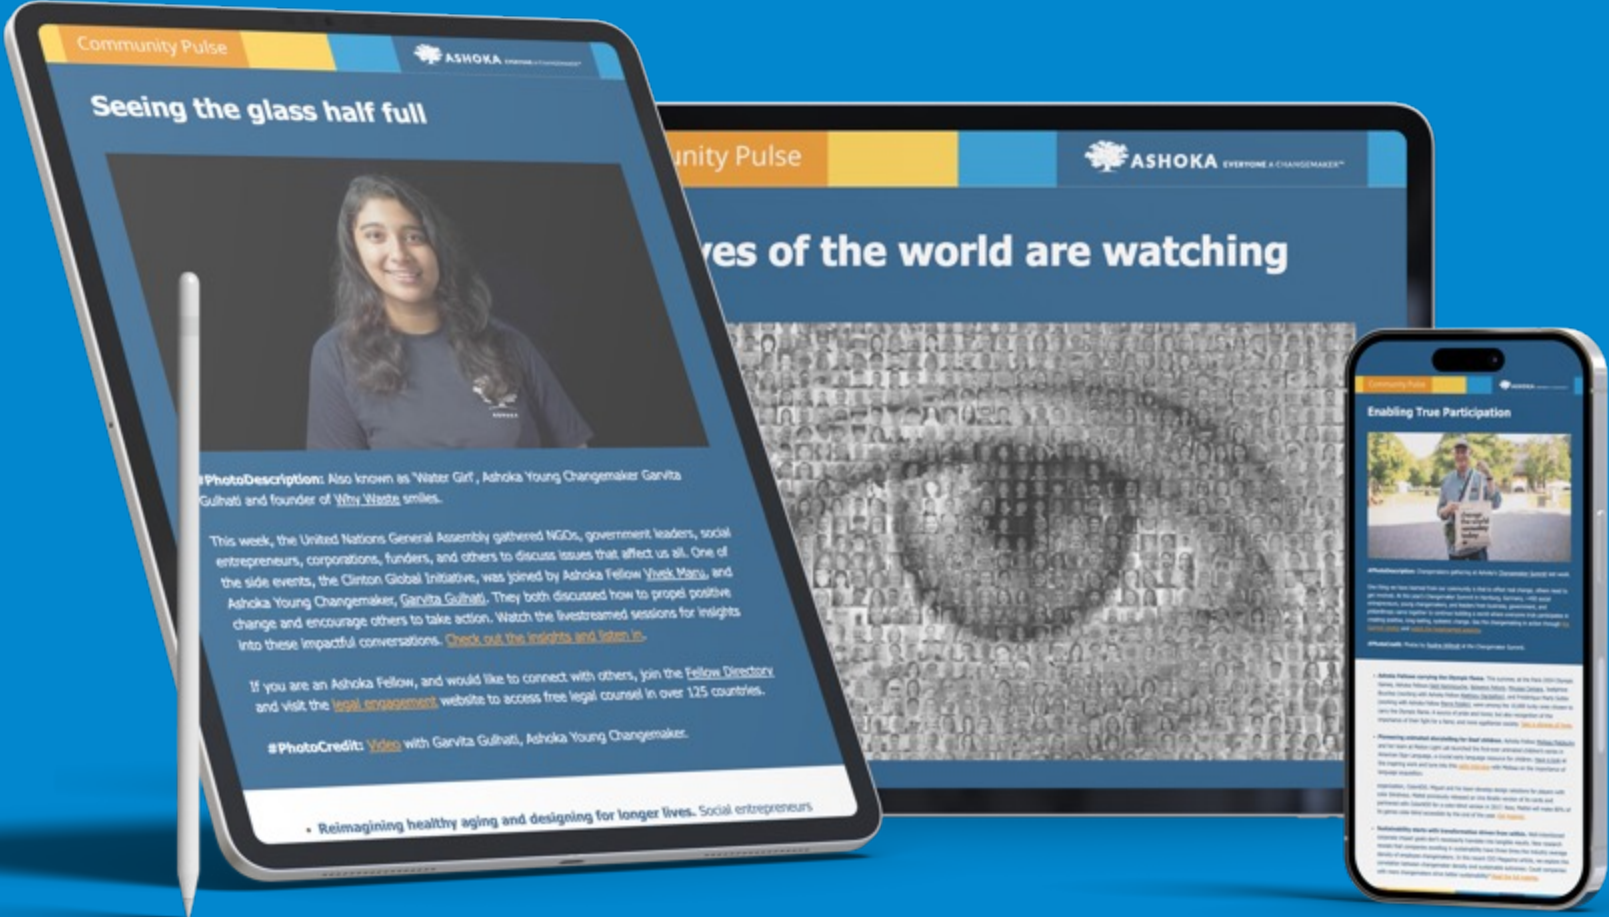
Community Pulse

ASHOKA EVERYONE A CHANGEMAKER

Seeing the glass half full

#PhotoDescription: Also known as 'Water Girl', Ashoka Young Changemaker Garvita Gulhati and founder of Why Waste smiles.

This week, the United Nations General Assembly gathered NGOs, government leaders, social entrepreneurs, corporations, funders, and others to discuss issues that affect us all. One of the side events, the Clinton Global Initiative, was joined by Ashoka Fellow Vivek Maru, and Ashoka Young Changemaker, Garvita Gulhati. They both discussed how to propel positive change and encourage others to take action. Watch the livestreamed sessions for insights into these impactful conversations. Check out the insights and listen in.

If you are an Ashoka Fellow, and would like to connect with others, join the Fellow Directory and visit the legal engagement website to access free legal counsel in over 125 countries.

#PhotoCredit: Video with Garvita Gulhati, Ashoka Young Changemaker.

• Reimagining healthy aging and designing for longer lives. Social entrepreneurs

unity Pulse

ASHOKA EVERYONE A CHANGEMAKER

yes of the world are watching

Community Pulse

ASHOKA

Enabling True Participation

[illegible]